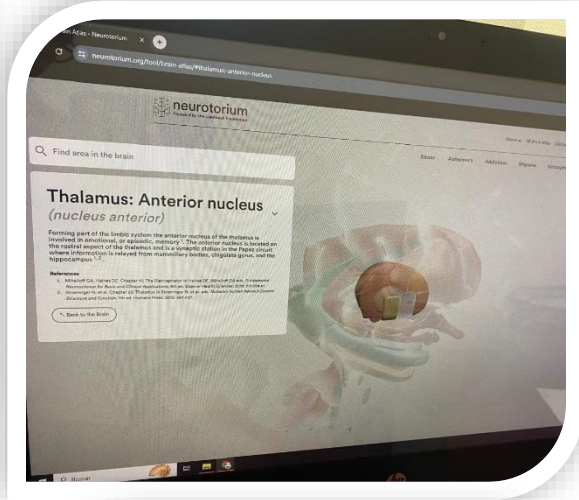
ain Atlas - Neurotorium

neurotorium.org/tool/brain-atlas/#thalamus-anterior-nucleus

neurotorium

Find area in the brain

Brain Alzheimer's Addiction Migraine

Thalamus: Anterior nucleus
(nucleus anterior)

Forming part of the limbic system the anterior nucleus of the thalamus is involved in emotional, or episodic, memory ¹. The anterior nucleus is located on the rostral aspect of the thalamus and is a synaptic station in the Papez circuit where information is relayed from mammillary bodies, cingulate gyrus, and the hippocampus ¹,².

References
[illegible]
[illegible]

Back to the Brain

Buscar